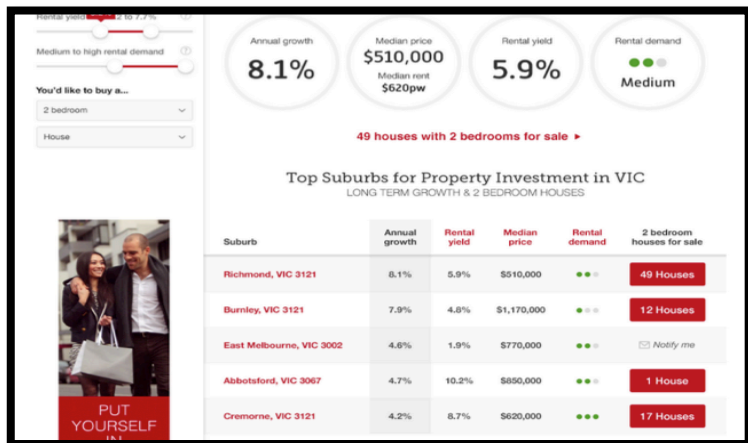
Rental yield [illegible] 2 to 7.7%

Medium to high rental demand

You'd like to buy a...

2 bedroom

House

PUT YOURSELF IN

Annual growth
8.1%

Median price
$510,000
Median rent
$620pw

Rental yield
5.9%

Rental demand
Medium

49 houses with 2 bedrooms for sale ►

Top Suburbs for Property Investment in VIC
LONG TERM GROWTH & 2 BEDROOM HOUSES

| Suburb | Annual growth | Rental yield | Median price | Rental demand | 2 bedroom houses for sale |
|---|---|---|---|---|---|
| Richmond, VIC 3121 | 8.1% | 5.9% | $510,000 | | 49 Houses |
| Burnley, VIC 3121 | 7.9% | 4.8% | $1,170,000 | | 12 Houses |
| East Melbourne, VIC 3002 | 4.6% | 1.9% | $770,000 | | Notify me |
| Abbotsford, VIC 3067 | 4.7% | 10.2% | $850,000 | | 1 House |
| Cremorne, VIC 3121 | 4.2% | 8.7% | $620,000 | | 17 Houses |